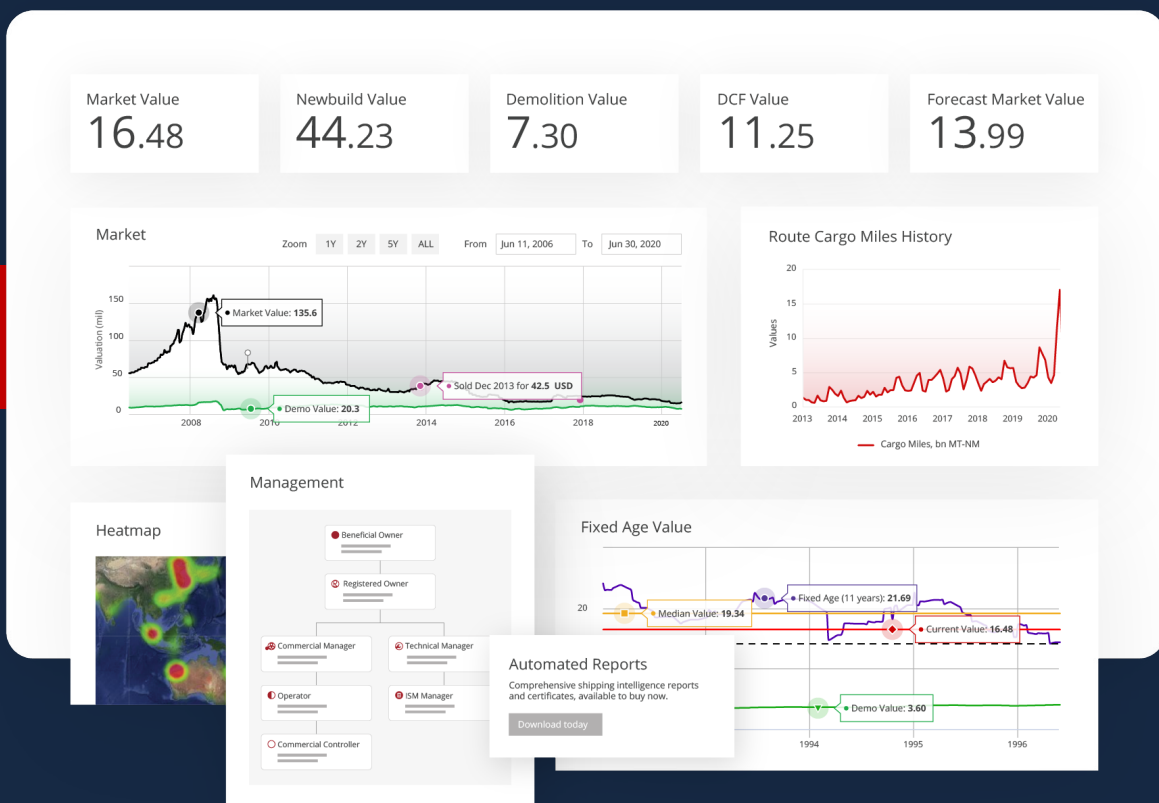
Market Value
16.48

Newbuild Value
44.23

Demolition Value
7.30

DCF Value
11.25

Forecast Market Value
13.99

Market

Zoom 1Y 2Y 5Y ALL From Jun 11, 2006 To Jun 30, 2020

150
100
50
0
Valuation (mil)

Market Value: 135.6

Sold Dec 2013 for 42.5 USD

Demo Value: 20.3

2008 2010 2012 2014 2016 2018 2020

Route Cargo Miles History

20
15
10
5
0
Values

2013 2014 2015 2016 2017 2018 2019 2020

Cargo Miles, bn MT-NM

Heatmap

Management

Beneficial Owner

Registered Owner

Commercial Manager

Technical Manager

Operator

ISM Manager

Commercial Controller

Fixed Age Value

20

Median Value: 19.34

Fixed Age (11 years): 21.69

Current Value: 16.48

Demo Value: 3.60

1994 1995 1996

Automated Reports

Comprehensive shipping intelligence reports and certificates, available to buy now.

Download today